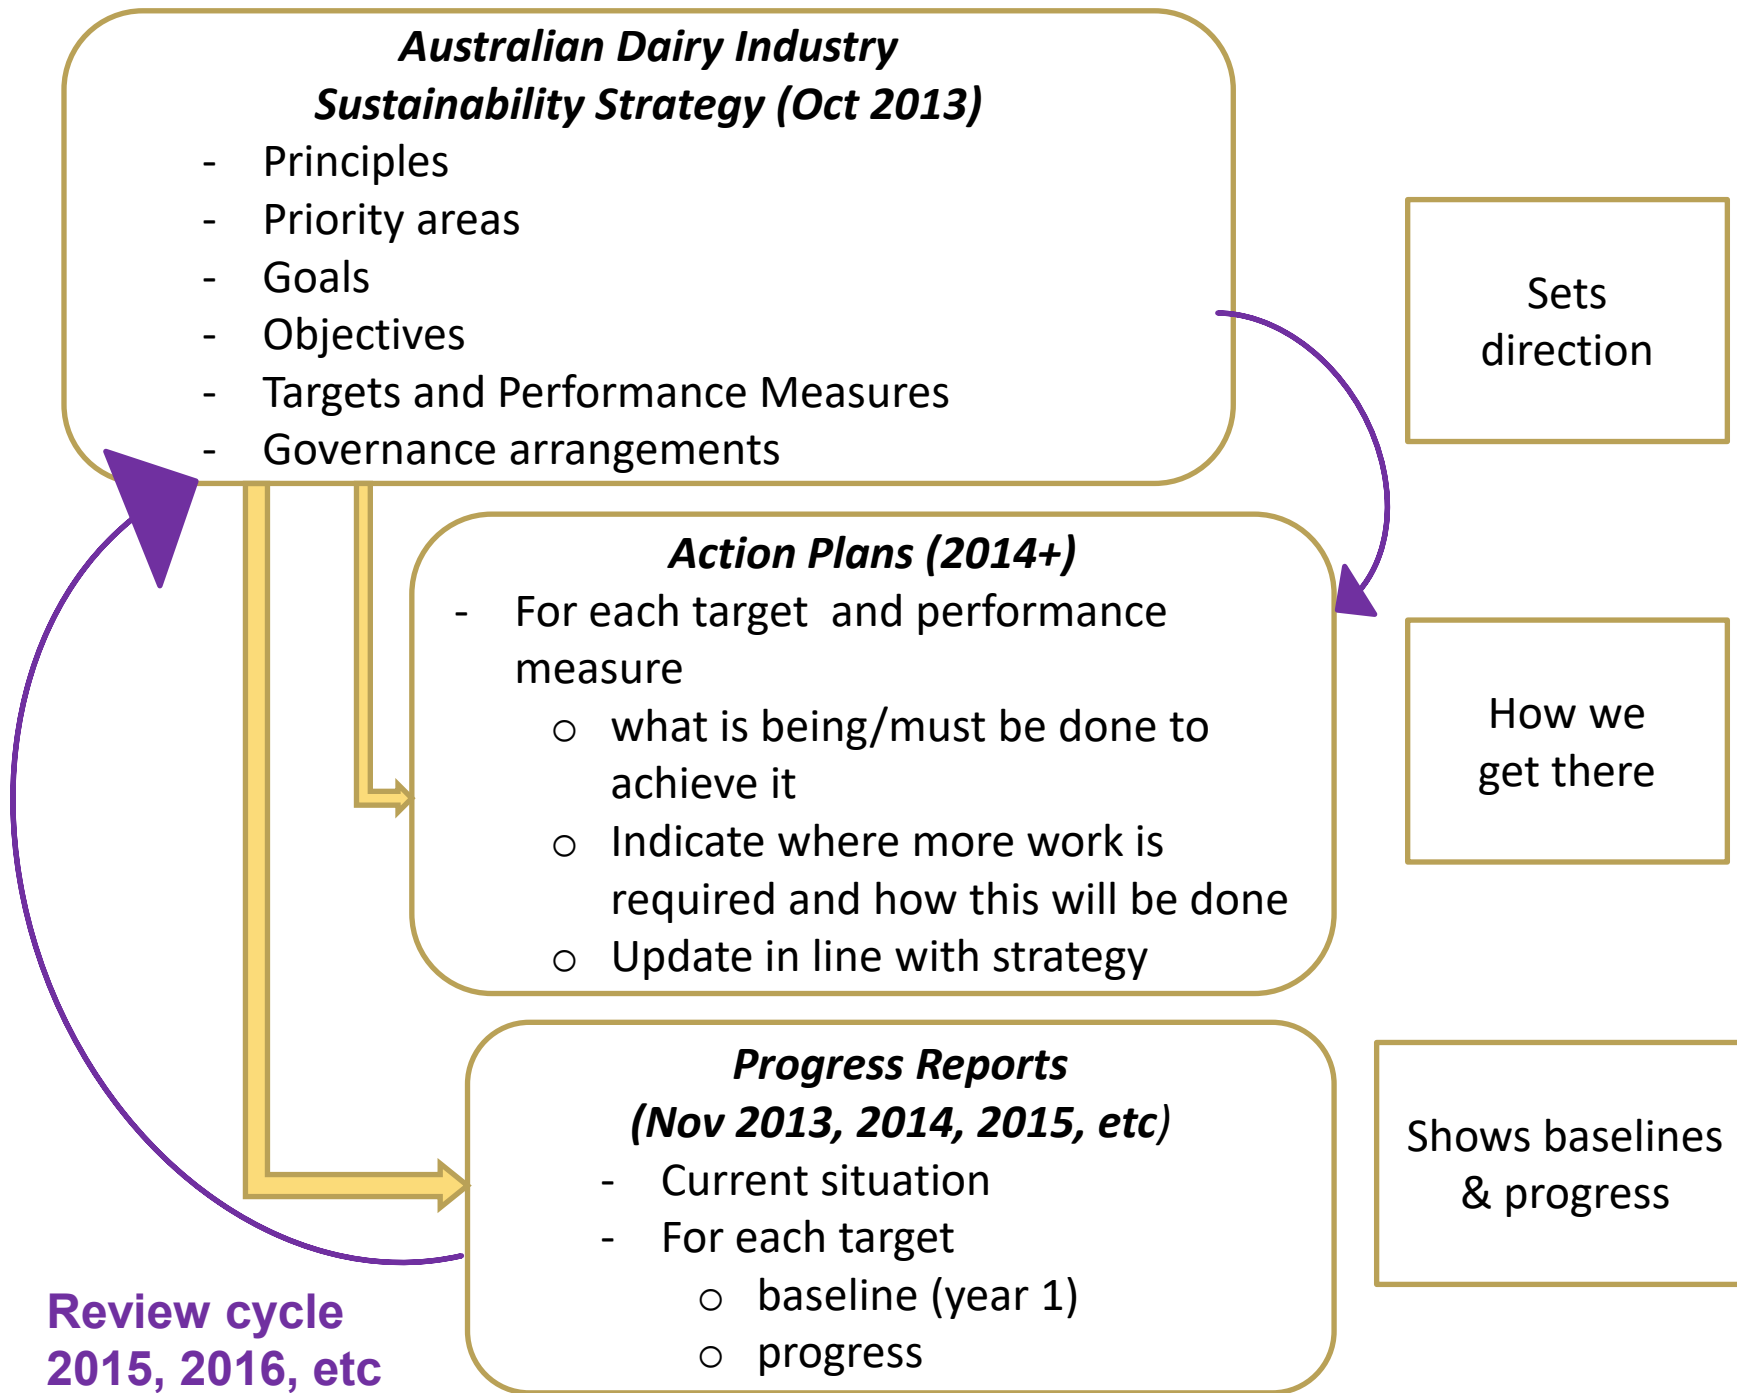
Australian Dairy Industry Sustainability Strategy (Oct 2013)

- Principles
- Priority areas
- Goals
- Objectives
- Targets and Performance Measures
- Governance arrangements

Sets direction

Action Plans (2014+)

- For each target and performance measure
  - what is being/must be done to achieve it
  - Indicate where more work is required and how this will be done
  - Update in line with strategy

How we get there

Progress Reports (Nov 2013, 2014, 2015, etc)

- Current situation
- For each target
  - baseline (year 1)
  - progress

Shows baselines & progress

Review cycle 2015, 2016, etc